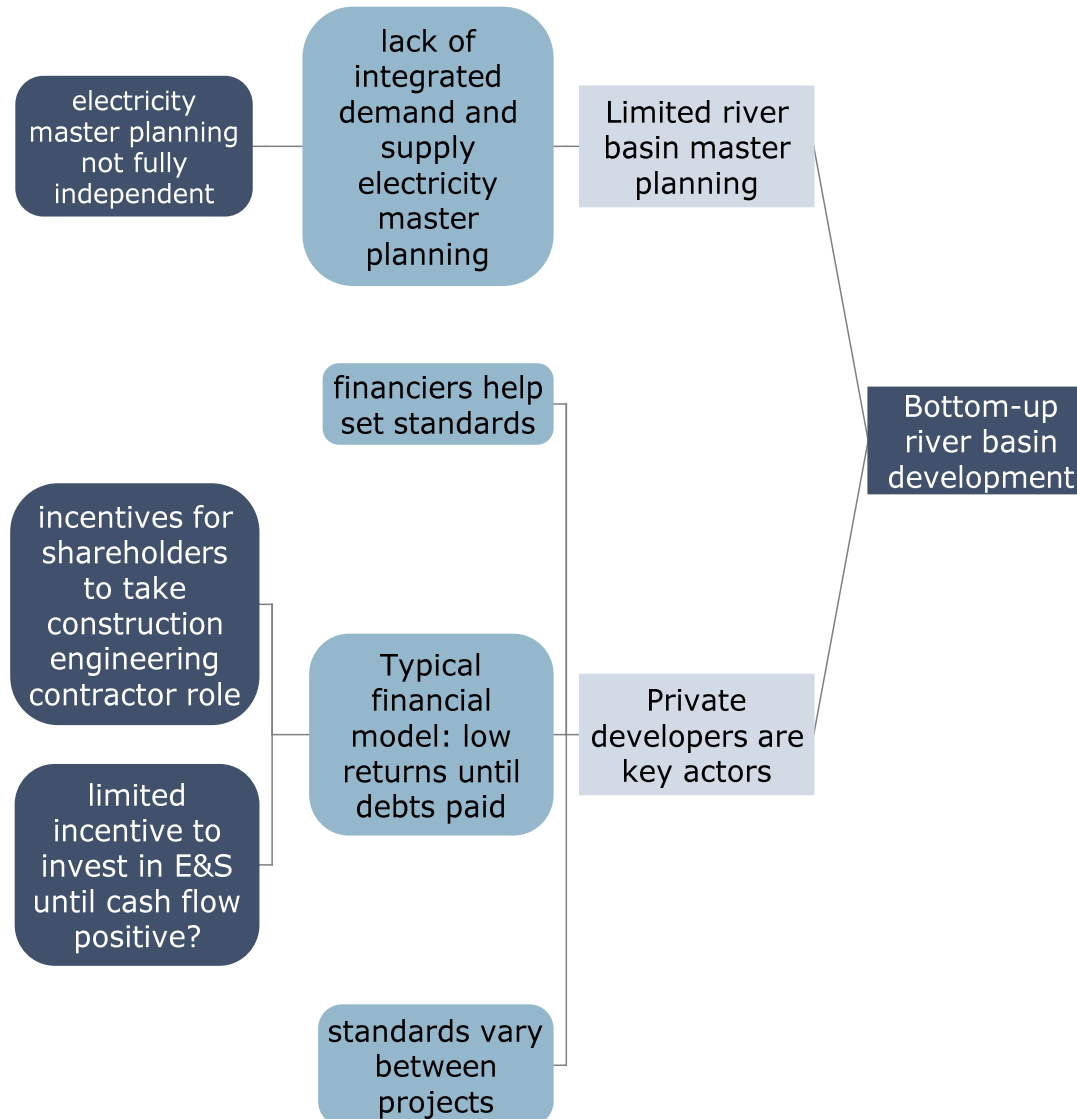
Bottom-up river basin development

Limited river basin master planning

lack of integrated demand and supply electricity master planning

electricity master planning not fully independent

Private developers are key actors

financiers help set standards

Typical financial model: low returns until debts paid

incentives for shareholders to take construction engineering contractor role

limited incentive to invest in E&S until cash flow positive?

standards vary between projects